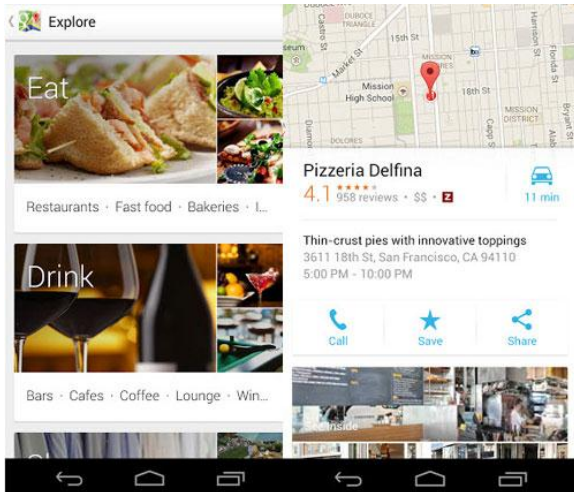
Explore

Eat

Restaurants · Fast food · Bakeries · I...

Drink

Bars · Cafes · Coffee · Lounge · Win...

DUBOCE TRIANGLE
15th St
Castro St
Market St
seum
MISSION DOLORES
Mission High School
18th St
MISSION DISTRICT
Dolores
Guerrero St
Valencia St
Capp St
Harrison St
Florida St
Alab

Pizzeria Delfina
4.1 ★★★★ 958 reviews · $$ · Z
11 min

Thin-crust pies with innovative toppings
3611 18th St, San Francisco, CA 94110
5:00 PM - 10:00 PM

Call
Save
Share

See inside